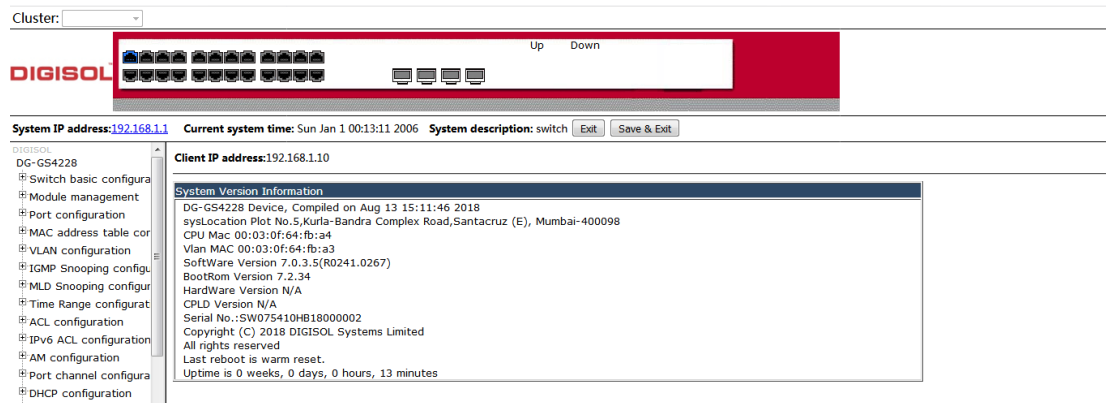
Cluster:

DIGISOL

Up Down

System IP address:192.168.1.1 Current system time: Sun Jan 1 00:13:11 2006 System description: switch Exit Save & Exit

DIGISOL
DG-GS4228
Switch basic configura
Module management
Port configuration
MAC address table cor
VLAN configuration
IGMP Snooping configu
MLD Snooping configur
Time Range configurat
ACL configuration
IPv6 ACL configuration
AM configuration
Port channel configura
DHCP configuration

Client IP address:192.168.1.10

System Version Information
DG-GS4228 Device, Compiled on Aug 13 15:11:46 2018
sysLocation Plot No.5,Kurla-Bandra Complex Road,Santacruz (E), Mumbai-400098
CPU Mac 00:03:0f:64:fb:a4
Vlan MAC 00:03:0f:64:fb:a3
SoftWare Version 7.0.3.5(R0241.0267)
BootRom Version 7.2.34
HardWare Version N/A
CPLD Version N/A
Serial No.:SW075410HB18000002
Copyright (C) 2018 DIGISOL Systems Limited
All rights reserved
Last reboot is warm reset.
Uptime is 0 weeks, 0 days, 0 hours, 13 minutes